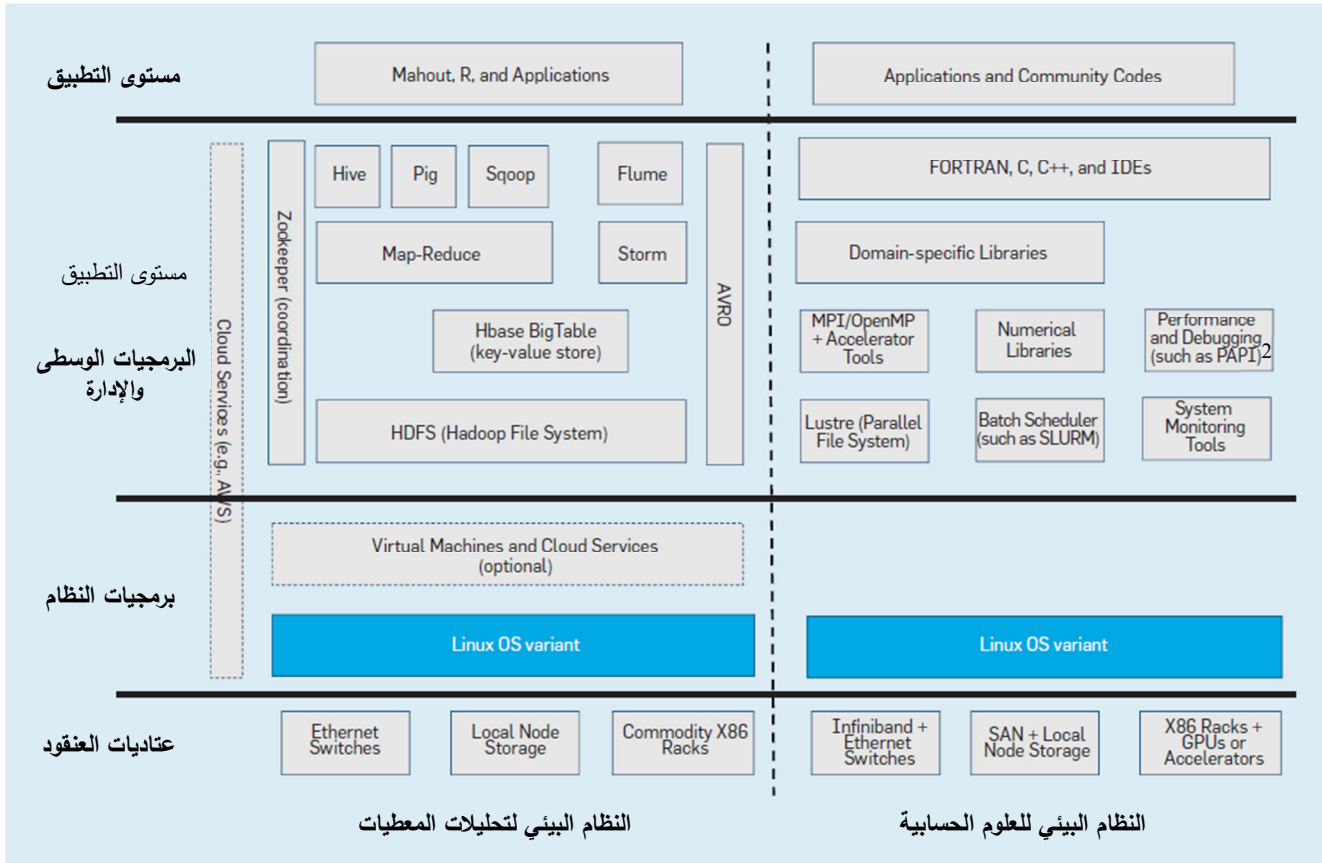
مستوى التطبيق

Mahout, R, and Applications

Applications and Community Codes

مستوى التطبيق

البرمجيات الوسطى والإدارة

Cloud Services (e.g., AWS)

Zookeeper (coordination)

Hive

Pig

Sqoop

Flume

AVRO

Map-Reduce

Storm

Hbase BigTable (key-value store)

HDFS (Hadoop File System)

FORTRAN, C, C++, and IDEs

Domain-specific Libraries

MPI/OpenMP + Accelerator Tools

Numerical Libraries

Performance and Debugging (such as PAPI)2

Lustre (Parallel File System)

Batch Scheduler (such as SLURM)

System Monitoring Tools

برمجيات النظام

Virtual Machines and Cloud Services (optional)

Linux OS variant

Linux OS variant

عتاديات العنقود

Ethernet Switches

Local Node Storage

Commodity X86 Racks

Infiniband + Ethernet Switches

SAN + Local Node Storage

X86 Racks + GPUs or Accelerators

النظام البيئي لتحليلات المعطيات

النظام البيئي للعلوم الحسابية